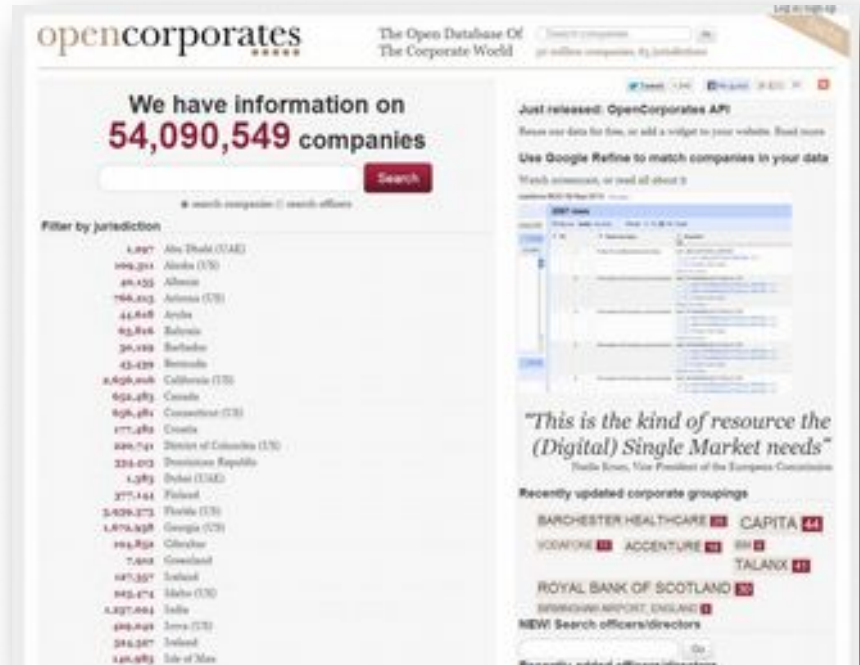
opencorporates

The Open Database Of The Corporate World

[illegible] Go

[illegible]

Log in/sign up

We have information on 54,090,549 companies

Search

search companies search officers

Filter by jurisdiction

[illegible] Abu Dhabi (UAE)
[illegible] Alaska (US)
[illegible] Albania
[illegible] Arizona (US)
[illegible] Aruba
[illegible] Bahrain
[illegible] Barbados
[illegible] Bermuda
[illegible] California (US)
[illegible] Canada
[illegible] Connecticut (US)
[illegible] Croatia
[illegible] District of Columbia (US)
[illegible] Dominican Republic
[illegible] Dubai (UAE)
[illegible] Finland
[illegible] Florida (US)
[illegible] Georgia (US)
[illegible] Gibraltar
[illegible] Greenland
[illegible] Iceland
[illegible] Idaho (US)
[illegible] India
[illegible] Iowa (US)
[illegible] Ireland
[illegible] Isle of Man

Tweet

Just released: OpenCorporates API

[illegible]

Use Google Refine to match companies in your data

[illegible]

"This is the kind of resource the (Digital) Single Market needs"

Neelie Kroes, Vice President of the European Commission

Recently updated corporate groupings

BARCHESTER HEALTHCARE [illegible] CAPITA 44
VODAFONE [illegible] ACCENTURE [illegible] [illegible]
TALANX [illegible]
ROYAL BANK OF SCOTLAND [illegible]
BIRMINGHAM AIRPORT ENGLAND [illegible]

NEW! Search officers/directors

Go

Recently added officers/directors